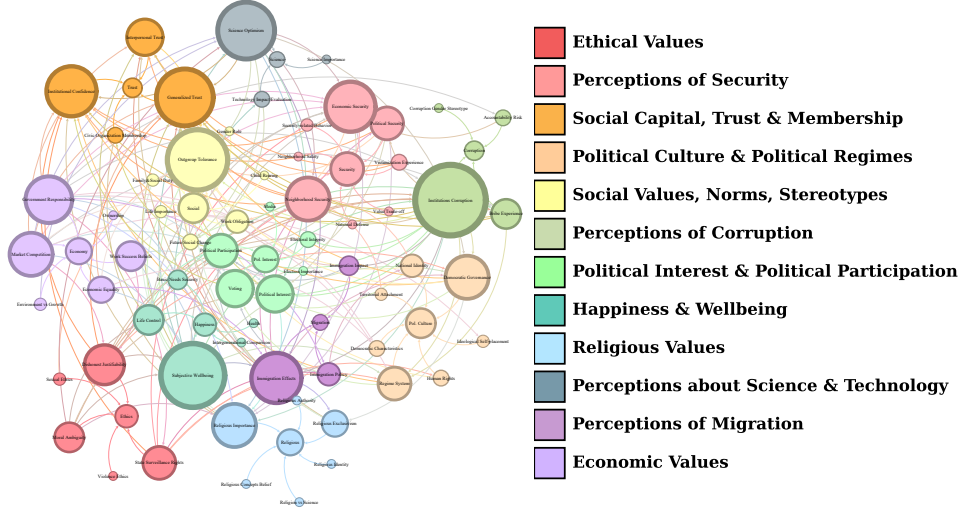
Ethical Values
Perceptions of Security
Social Capital, Trust & Membership
Political Culture & Political Regimes
Social Values, Norms, Stereotypes
Perceptions of Corruption
Political Interest & Political Participation
Happiness & Wellbeing
Religious Values
Perceptions about Science & Technology
Perceptions of Migration
Economic Values

Science Optimism
Entrepreneurial Trust
Institutional Confidence
Trust
Generalized Trust
Science
Science Importance
Economic Security
Political Security
Corruption Gender Stereotype
Accountability Risk
Technology Impact Evaluation
Civic Organization Membership
Gender Roles
Outgroup Tolerance
Neighborhood Safety
Security
Victimization Experience
Corruption
Family & Social Ties
Child Rearing
Government Responsibility
Institutions Corruption
Neighborhood Security
Bribe Experience
Life Importance
Social
Work Obligation
Market Competition
Economic
Work Success Beliefs
Political Participation
Pol. Interest
Electoral Integrity
Immigration Impact
National Identity
Democratic Government
Voting
Political Interest
Economic Equality
Life Control
Happiness
Pol. Culture
Environment vs Growth
Ideological Self-placement
Religious Importance
Immigration Effects
Immigration Policy
Subjective Wellbeing
Religious Authority
Democratic Characteristics
Regime System
Human Rights
Religious Exclusivism
Religious
Religious Identity
Moral Justifiability
Ethics
Moral Ambiguity
State Surveillance Rights
Violence Ethics
Religious Concepts Belief
Religion vs Science
Health
Migration
Emotional Attachment